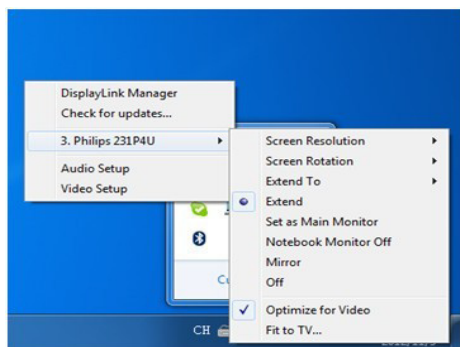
DisplayLink Manager
Check for updates...
3. Philips 231P4U
Audio Setup
Video Setup

Screen Resolution
Screen Rotation
Extend To
Extend
Set as Main Monitor
Notebook Monitor Off
Mirror
Off
Optimize for Video
Fit to TV...

Cu
CH